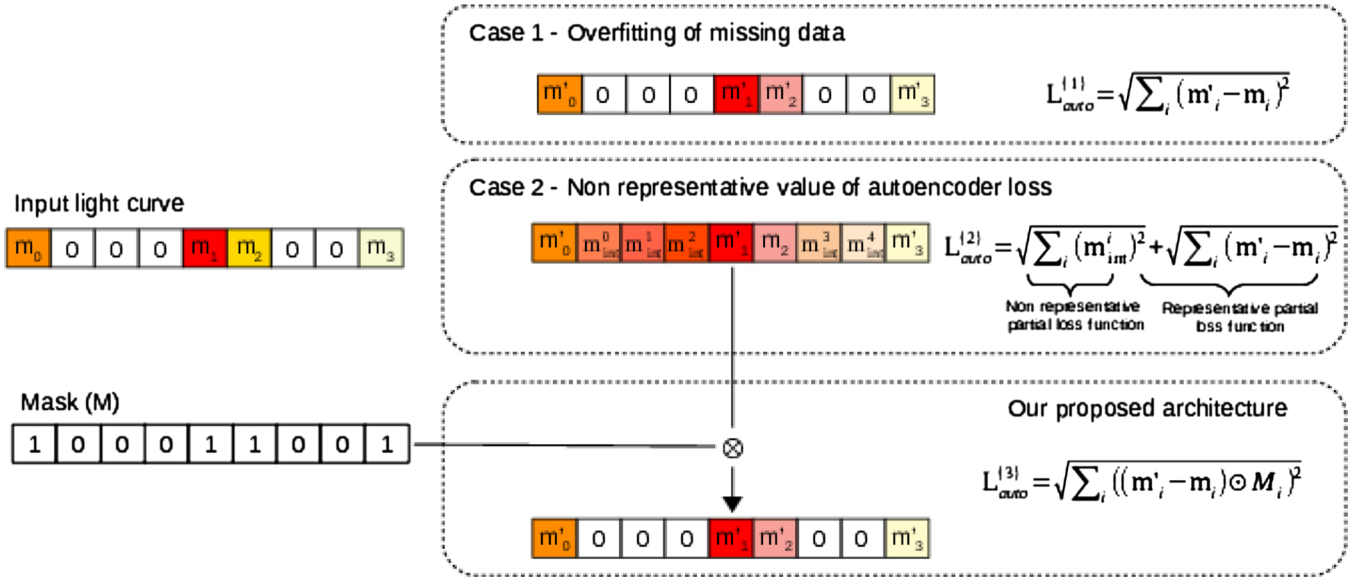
Case 1 - Overfitting of missing data

| $m'_0$ | 0 | 0 | 0 | $m'_1$ | $m'_2$ | 0 | 0 | $m'_3$ |
|---|---|---|---|---|---|---|---|---|

$L^{\{1\}}_{auto} = \sqrt{\sum_i (m'_i - m_i)^2}$

Case 2 - Non representative value of autoencoder loss

| $m'_0$ | $m^0_{int}$ | $m^1_{int}$ | $m^2_{int}$ | $m'_1$ | $m_2$ | $m^3_{int}$ | $m^4_{int}$ | $m'_3$ |
|---|---|---|---|---|---|---|---|---|

$L^{\{2\}}_{auto} = \sqrt{\sum_i (m^i_{int})^2} + \sqrt{\sum_i (m'_i - m_i)^2}$

Non representative partial loss function

Representative partial loss function

Input light curve

| $m_0$ | 0 | 0 | 0 | $m_1$ | $m_2$ | 0 | 0 | $m_3$ |
|---|---|---|---|---|---|---|---|---|

Mask (M)

| 1 | 0 | 0 | 0 | 1 | 1 | 0 | 0 | 1 |
|---|---|---|---|---|---|---|---|---|

$\otimes$

Our proposed architecture

$L^{\{3\}}_{auto} = \sqrt{\sum_i ((m'_i - m_i) \odot M_i)^2}$

| $m'_0$ | 0 | 0 | 0 | $m'_1$ | $m'_2$ | 0 | 0 | $m'_3$ |
|---|---|---|---|---|---|---|---|---|